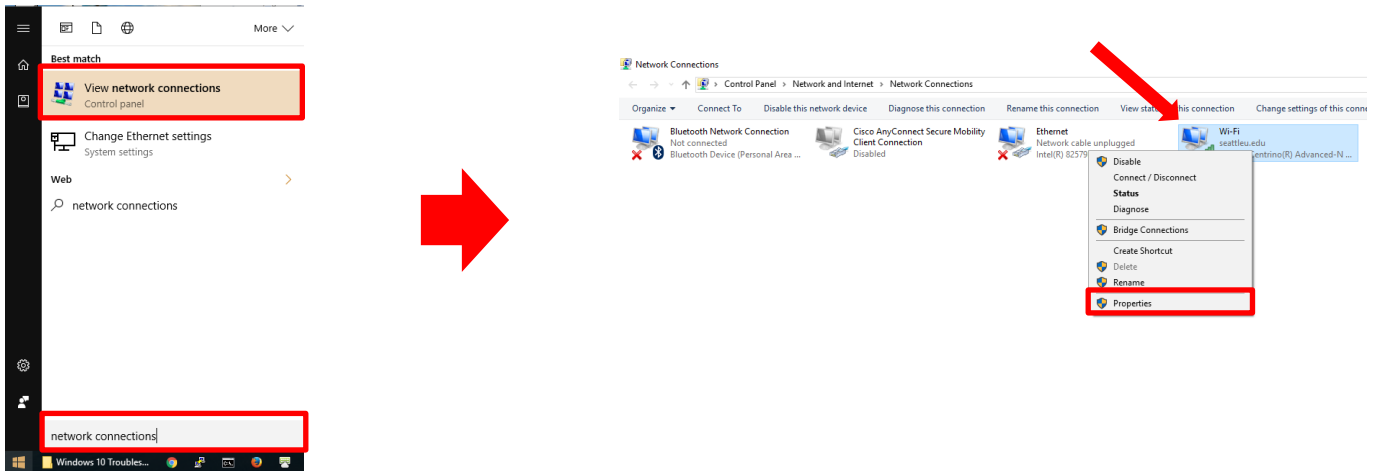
More

Best match

View network connections
Control panel

Change Ethernet settings
System settings

Web

network connections

network connections

Windows 10 Troubles...

Network Connections

Control Panel > Network and Internet > Network Connections

Organize ▾ Connect To Disable this network device Diagnose this connection Rename this connection View status of this connection Change settings of this conne

Bluetooth Network Connection
Not connected
Bluetooth Device (Personal Area ...

Cisco AnyConnect Secure Mobility Client Connection
Disabled

Ethernet
Network cable unplugged
Intel(R) 82579

Wi-Fi
seattleu.edu
Centrino(R) Advanced-N ...

Disable
Connect / Disconnect
Status
Diagnose
Bridge Connections
Create Shortcut
Delete
Rename
Properties